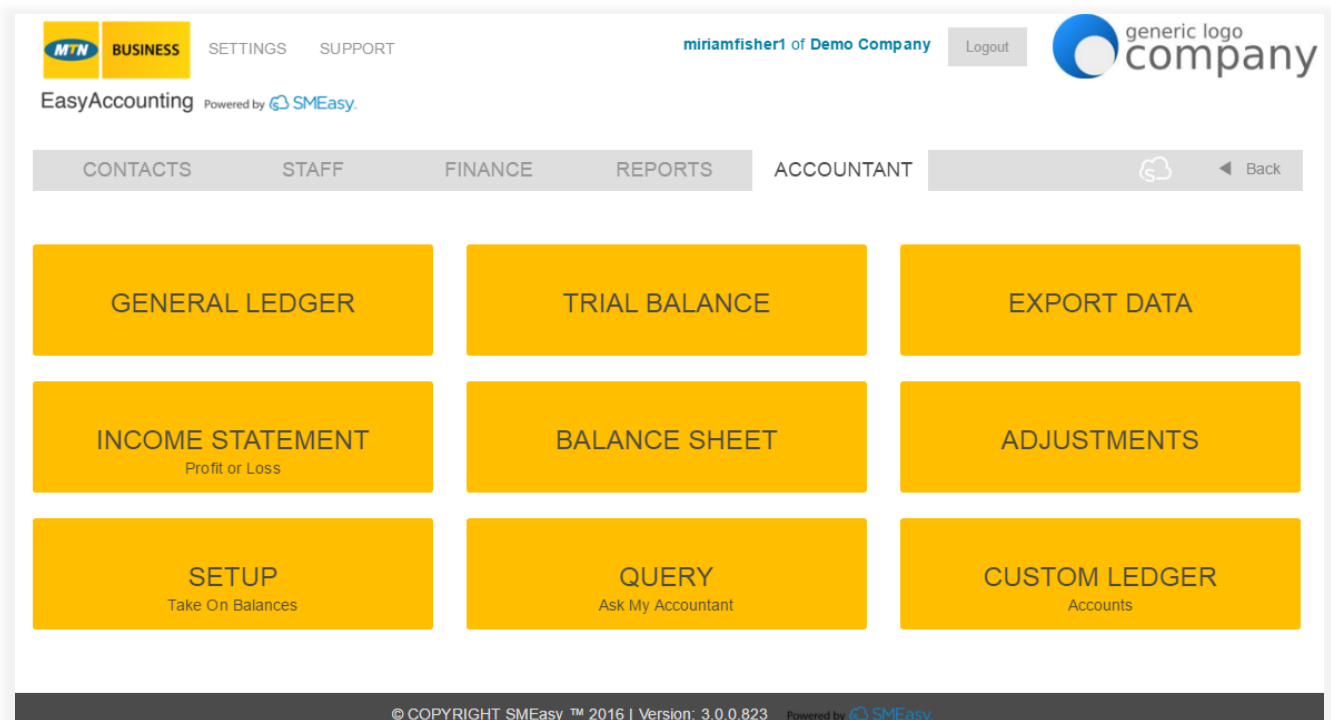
MTN BUSINESS SETTINGS SUPPORT

miriamfisher1 of Demo Company Logout

generic logo company

EasyAccounting Powered by SMEasy.

CONTACTS STAFF FINANCE REPORTS ACCOUNTANT Back

GENERAL LEDGER

TRIAL BALANCE

EXPORT DATA

INCOME STATEMENT
Profit or Loss

BALANCE SHEET

ADJUSTMENTS

SETUP
Take On Balances

QUERY
Ask My Accountant

CUSTOM LEDGER
Accounts

© COPYRIGHT SMEasy ™ 2016 | Version: 3.0.0.823 Powered by SMEasy